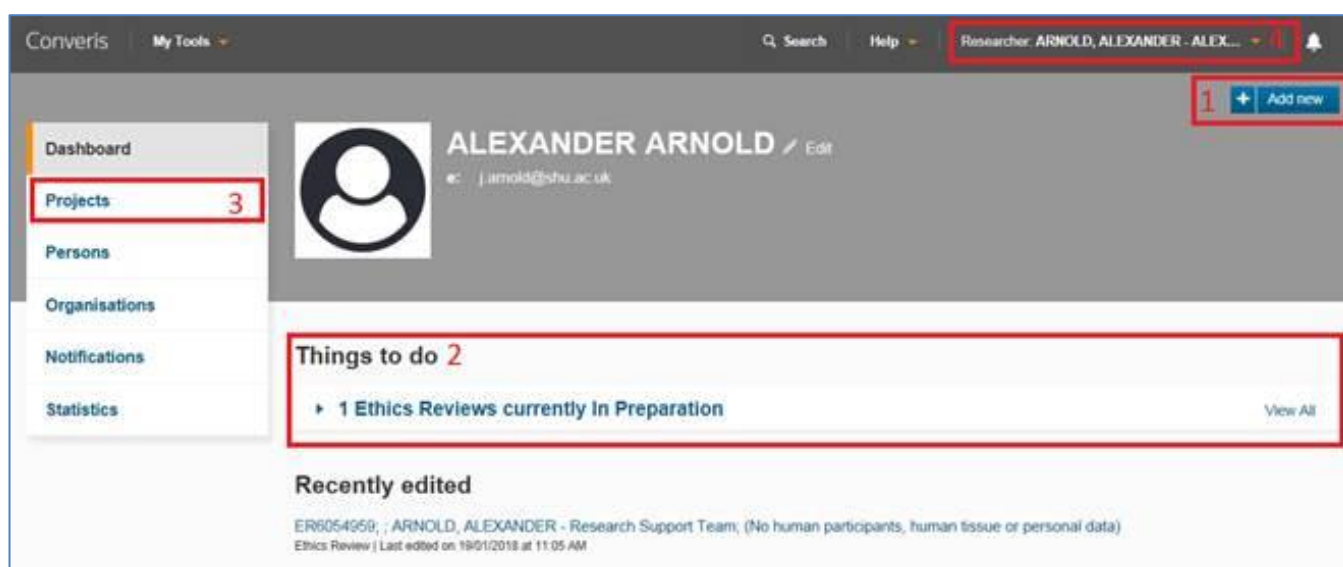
Converis My Tools

Search Help Researcher: ARNOLD, ALEXANDER - ALEX... 4

1 + Add new

Dashboard

Projects 3

Persons

Organisations

Notifications

Statistics

ALEXANDER ARNOLD Edit

e: j.arnold@shu.ac.uk

Things to do 2

1 Ethics Reviews currently In Preparation

View All

Recently edited

ER6054959; ; ARNOLD, ALEXANDER - Research Support Team; (No human participants, human tissue or personal data)

Ethics Review | Last edited on 19/01/2018 at 11:05 AM